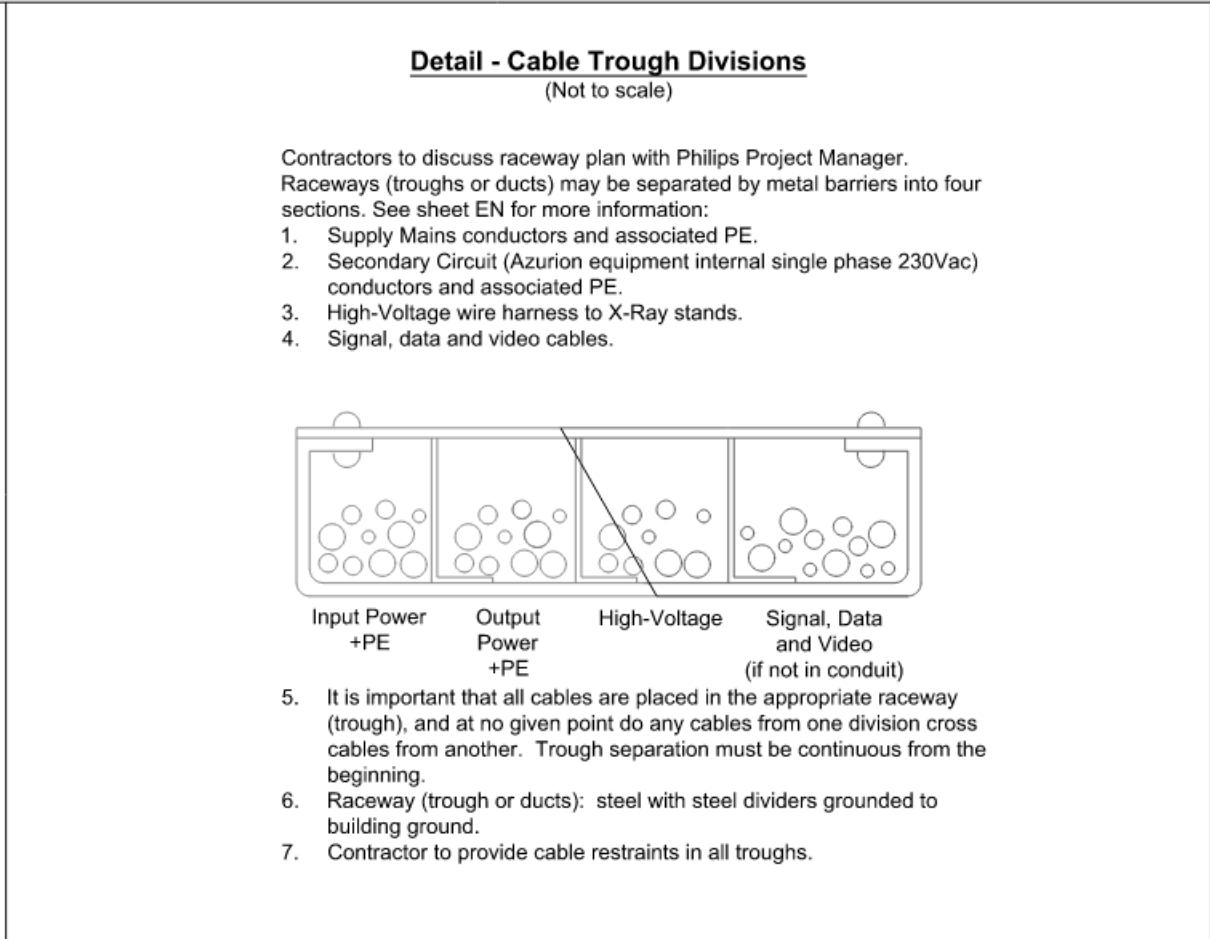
Detail - Cable Trough Divisions
(Not to scale)

Contractors to discuss raceway plan with Philips Project Manager. Raceways (troughs or ducts) may be separated by metal barriers into four sections. See sheet EN for more information:
1. Supply Mains conductors and associated PE.
2. Secondary Circuit (Azurion equipment internal single phase 230Vac) conductors and associated PE.
3. High-Voltage wire harness to X-Ray stands.
4. Signal, data and video cables.

Input Power +PE

Output Power +PE

High-Voltage

Signal, Data and Video (if not in conduit)

5. It is important that all cables are placed in the appropriate raceway (trough), and at no given point do any cables from one division cross cables from another. Trough separation must be continuous from the beginning.
6. Raceway (trough or ducts): steel with steel dividers grounded to building ground.
7. Contractor to provide cable restraints in all troughs.